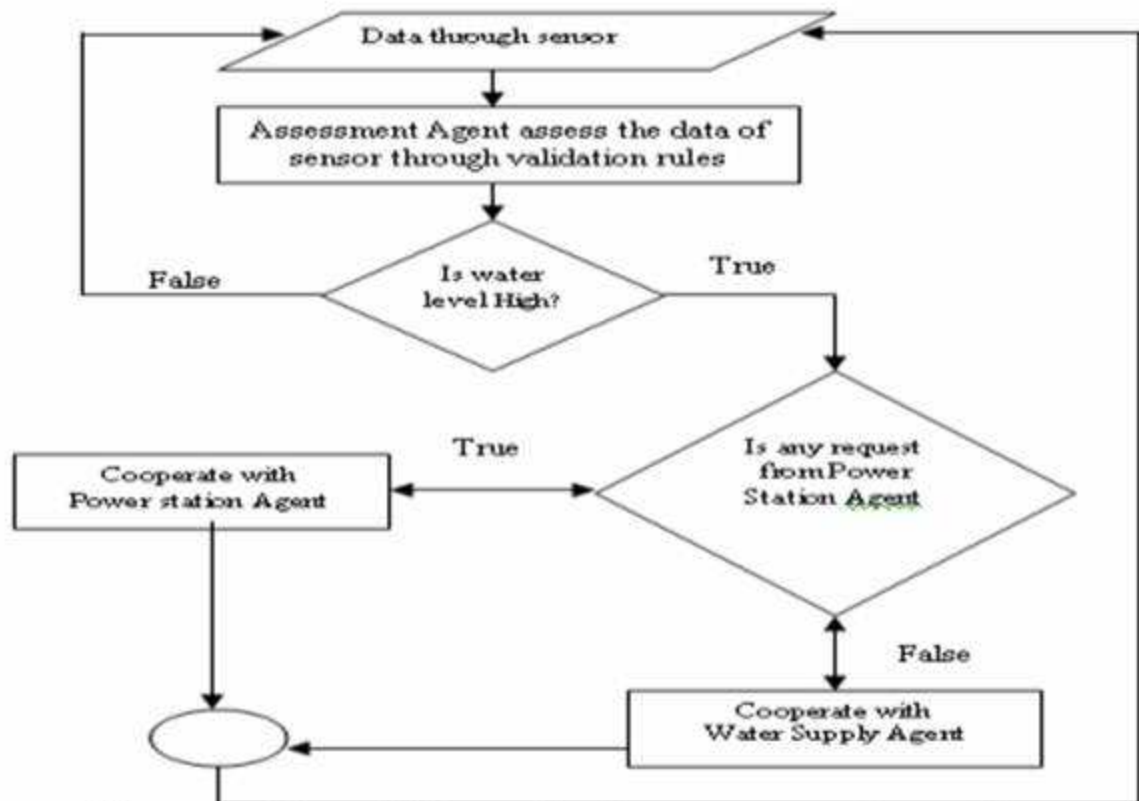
Data through sensor

Assessment Agent assess the data of sensor through validation rules

False

Is water level High?

True

True

Cooperate with Power station Agent

Is any request fromPower Station Agent

False

Cooperate with Water Supply Agent